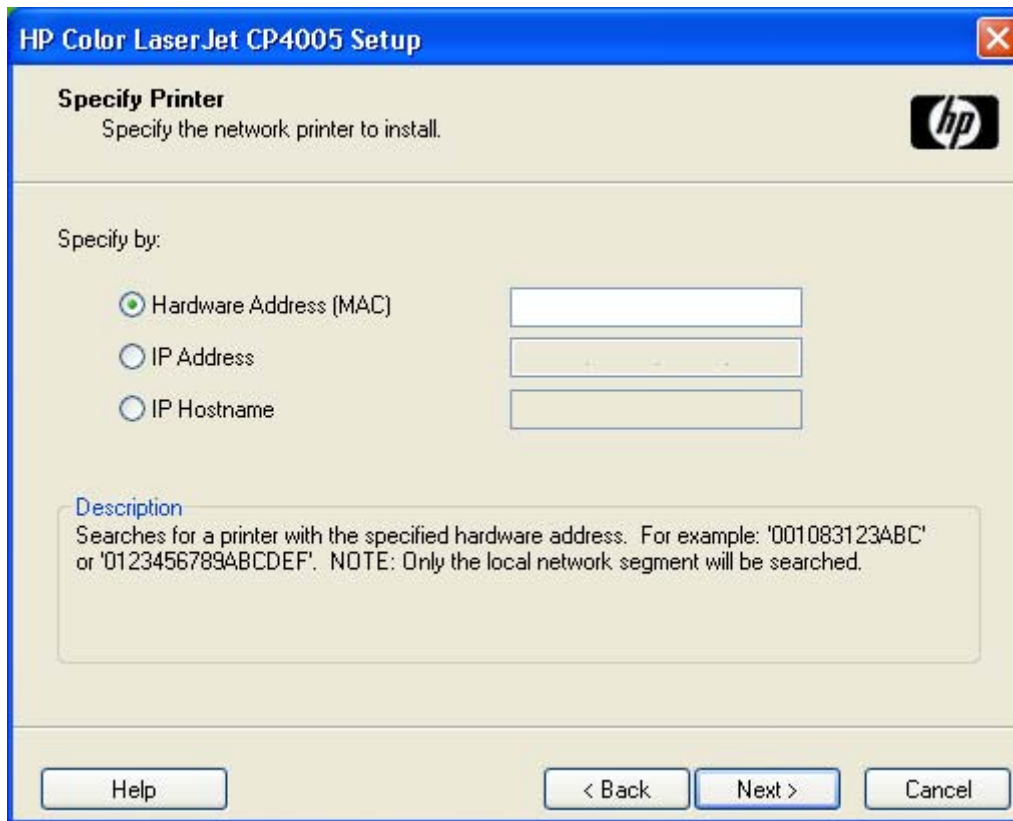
HP Color LaserJet CP4005 Setup

Specify Printer
Specify the network printer to install.

hp

Specify by:

Hardware Address (MAC)

IP Address

IP Hostname

Description
Searches for a printer with the specified hardware address. For example: '001083123ABC' or '0123456789ABCDEF'. NOTE: Only the local network segment will be searched.

Help

< Back

Next >

Cancel